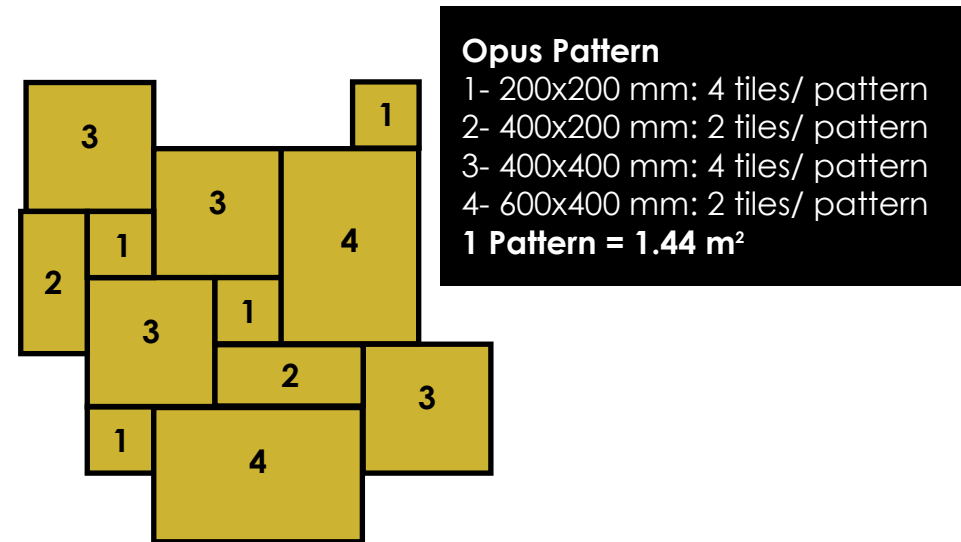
3

1

3

4

2

1

3

1

2

3

1

4

**Opus Pattern**
1- 200x200 mm: 4 tiles/ pattern
2- 400x200 mm: 2 tiles/ pattern
3- 400x400 mm: 4 tiles/ pattern
4- 600x400 mm: 2 tiles/ pattern
**1 Pattern = 1.44 m$^2$**